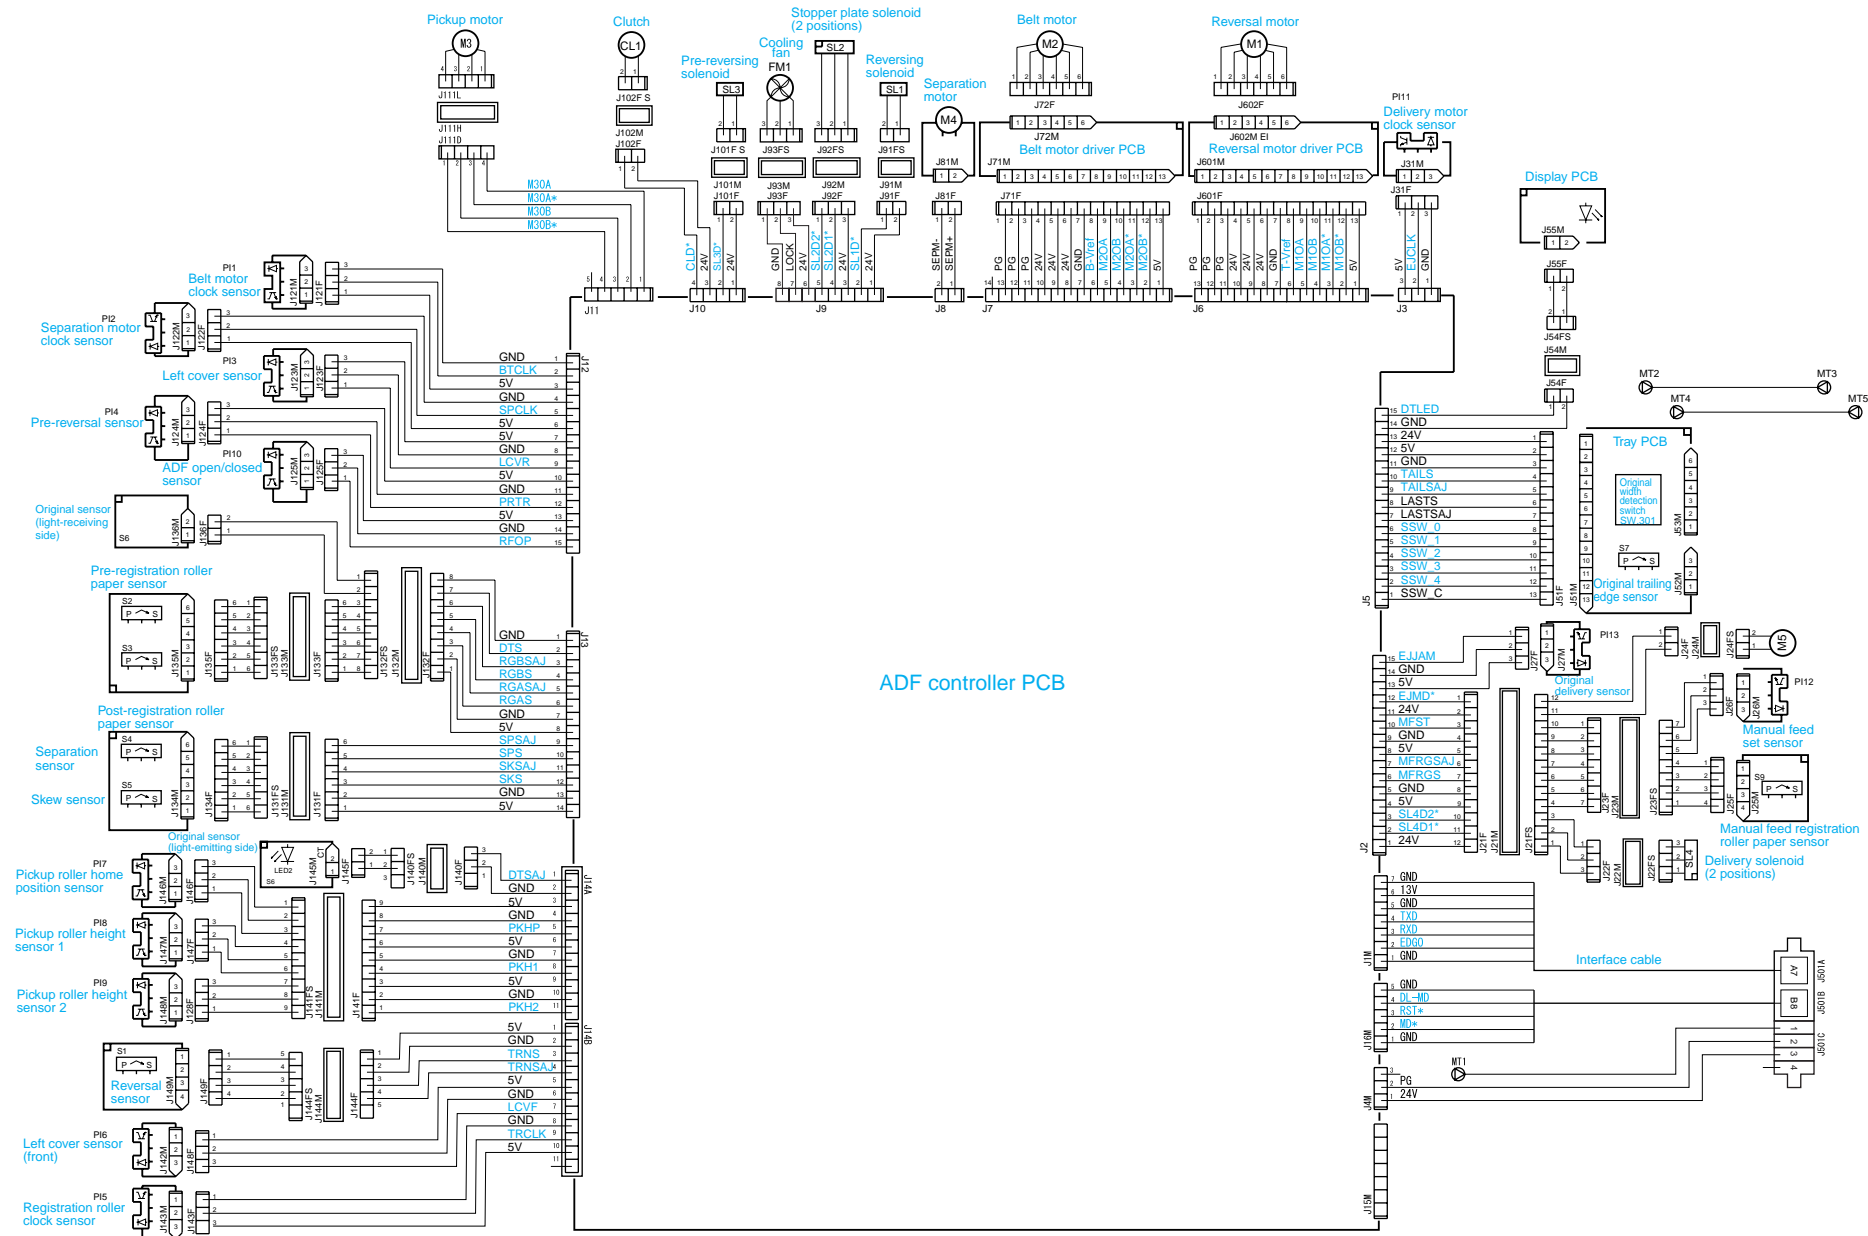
Pickup motor
M3
J111L
J111H
J111D
M30A
M30A*
M30B
M30B*
Clutch
CL1
J102F S
J102M
J102F
Stopper plate solenoid
(2 positions)
SL2
Pre-reversing solenoid
SL3
Cooling fan
FM1
Reversing solenoid
SL1
J101F S
J93FS
J92FS
J91FS
J101M
J101F
J93M
J93F
J92M
J92F
J91M
J91F
CLD*
SL3D*
24V
24V
GND
LOCK
SL2D2*
SL2D1*
24V
24V
SL1D*
24V
Separation motor
M4
J81M
J81F
SEPM-
SEPM+
Belt motor
M2
J72F
J72M
Belt motor driver PCB
J71M
J71F
PG
PG
PG
24V
24V
GND
B-Vref
M2OA
M2OB
M2OA*
M2OB*
5V
Reversal motor
M1
J602F
J602M EI
Reversal motor driver PCB
J601M
J601F
PG
PG
PG
24V
24V
GND
T-Vref
M1OA
M1OB
M1OA*
M1OB*
5V
PI11
Delivery motor clock sensor
J31M
J31F
5V
EJCLK
GND
J11
J10
J9
J8
J7
J6
J3
Display PCB
J55M
J55F
J54FS
J54M
J54F
MT2
MT3
MT4
MT5
PI1
Belt motor clock sensor
J121M
J121F
PI2
Separation motor clock sensor
J122M
J122F
PI3
Left cover sensor
J123M
J123F
PI4
Pre-reversal sensor
J124M
J124F
PI10
ADF open/closed sensor
J125M
J125F
Original sensor (light-receiving side)
S6
J136M
J136F
J12
GND
BTCLK
5V
GND
SPCLK
5V
5V
GND
LCVR
5V
GND
PRTR
5V
GND
RFOP
Pre-registration roller paper sensor
S2
S3
J135M
J135F
J133FS
J133M
J133F
J132FS
J132M
J132F
J13
GND
DTS
RGBSAJ
RGBS
RGASAJ
RGAS
GND
5V
SPSAJ
SPS
SKSAJ
SKS
GND
5V
Post-registration roller paper sensor
Separation sensor
S4
S5
Skew sensor
J134M
J134F
J131FS
J131M
J131F
Original sensor (light-emitting side)
LED2
S6
J145M
J145F
J140FS
J140M
J140F
PI7
Pickup roller home position sensor
J146M
J146F
PI8
Pickup roller height sensor 1
J147M
J147F
PI9
Pickup roller height sensor 2
J148M
J128F
J141FS
J141M
J141F
J14A
DTSAJ
GND
5V
GND
PKHP
5V
GND
PKH1
5V
GND
PKH2
S1
Reversal sensor
J149M
J149F
J144FS
J144M
J144F
J14B
5V
GND
TRNS
TRNSAJ
5V
GND
LCVF
GND
TRCLK
5V
PI6
Left cover sensor (front)
J142M
J148F
PI5
Registration roller clock sensor
J143M
J143F
ADF controller PCB
J5
DTLED
GND
24V
5V
GND
TAILS
TAILSAJ
LASTS
LASTSAJ
SSW_0
SSW_1
SSW_2
SSW_3
SSW_4
SSW_C
J51F
J51M
Tray PCB
Original width detection switch SW 301
J53M
S7
Original trailing edge sensor
J52M
PI13
J27F
J27M
Original delivery sensor
J24F
J24M
J24FS
M5
J2
EJJAM
GND
5V
EJMD*
24V
MFST
GND
5V
MFRGSAJ
MFRGS
GND
5V
SL4D2*
SL4D1*
24V
J21F
J21M
J21FS
J26F
J26M
PI12
Manual feed set sensor
J23F
J23M
J23FS
J25F
J25M
S9
Manual feed registration roller paper sensor
J22F
J22M
J22FS
SL4
Delivery solenoid (2 positions)
J1M
GND
13V
GND
TXD
RXD
EDGO
GND
Interface cable
J501A
J501B
J501C
A7
B8
J16M
GND
DL-MD
RST*
MD*
GND
MT1
J4M
PG
24V
J15M